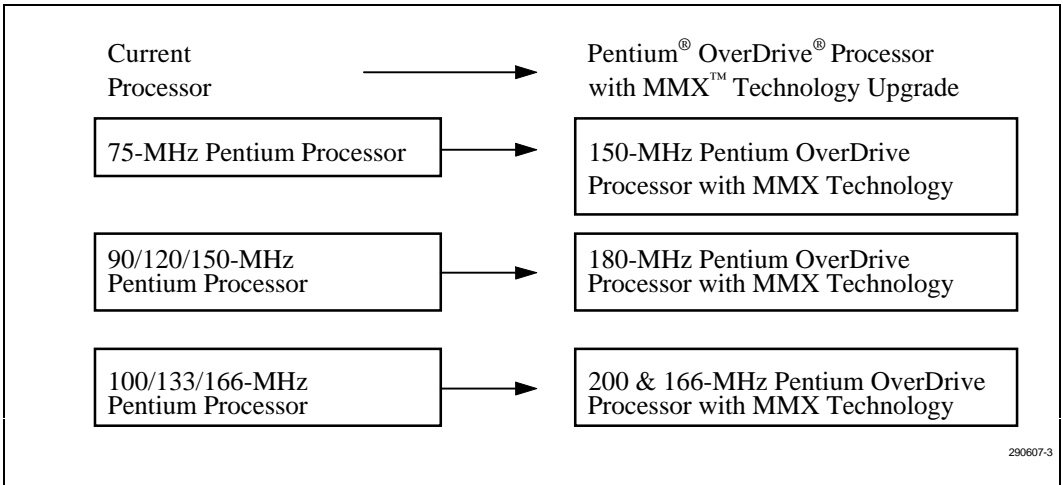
Current Processor

Pentium® OverDrive® Processor with MMX™ Technology Upgrade

75-MHz Pentium Processor

150-MHz Pentium OverDrive Processor with MMX Technology

90/120/150-MHz Pentium Processor

180-MHz Pentium OverDrive Processor with MMX Technology

100/133/166-MHz Pentium Processor

200 & 166-MHz Pentium OverDrive Processor with MMX Technology

290607-3